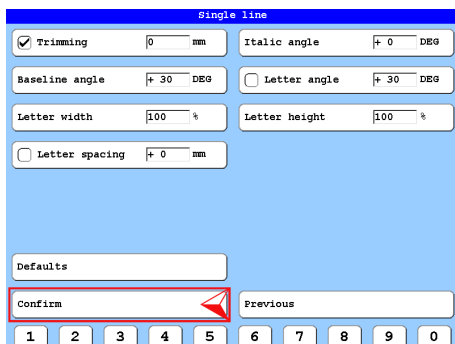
Single line

Trimming 0 mm

Italic angle + 0 DEG

Baseline angle + 30 DEG

Letter angle + 30 DEG

Letter width 100 %

Letter height 100 %

Letter spacing + 0 mm

Defaults

Confirm

Previous

1 2 3 4 5 6 7 8 9 0